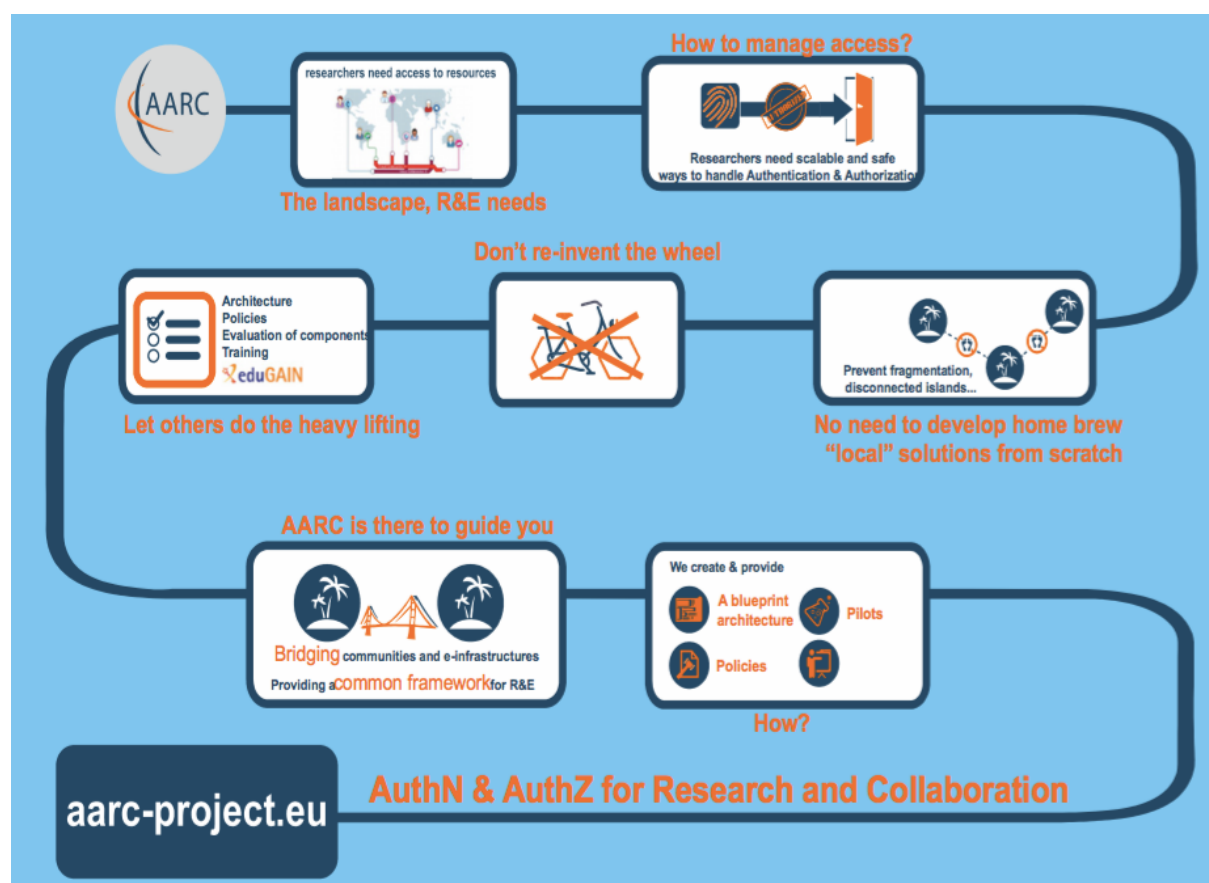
AARC

researchers need access to resources

The landscape, R&E needs

How to manage access?

Researchers need scalable and safe ways to handle Authentication & Authorizatio

Architecture
Policies
Evaluation of components
Training
eduGAIN

Let others do the heavy lifting

Don't re-invent the wheel

Prevent fragmentation, disconnected islands...

No need to develop home brew "local" solutions from scratch

AARC is there to guide you

Bridging communities and e-infrastructures
Providing a common framework for R&E

We create & provide

A blueprint architecture

Pilots

Policies

How?

aarc-project.eu

AuthN & AuthZ for Research and Collaboration